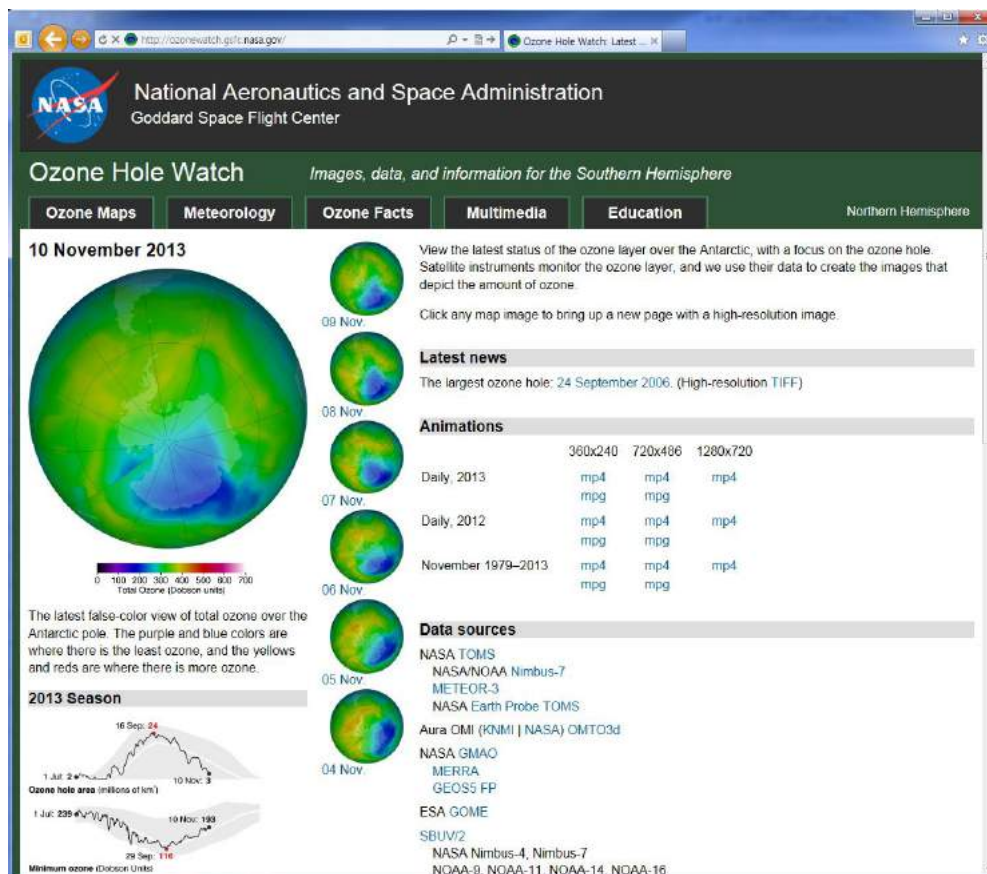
http://ozonewatch.gsfc.nasa.gov/
Ozone Hole Watch: Latest ... ×

NASA

National Aeronautics and Space Administration
Goddard Space Flight Center

Ozone Hole Watch
Images, data, and information for the Southern Hemisphere

Ozone Maps | Meteorology | Ozone Facts | Multimedia | Education
Northern Hemisphere

10 November 2013

0 100 200 300 400 500 600 700
Total Ozone (Dobson units)

The latest false-color view of total ozone over the Antarctic pole. The purple and blue colors are where there is the least ozone, and the yellows and reds are where there is more ozone.

2013 Season

16 Sep: 24
1 Jul: 2
10 Nov: 3
Ozone hole area (millions of km²)

1 Jul: 239
10 Nov: 193
29 Sep: 116
Minimum ozone (Dobson Units)

09 Nov.
08 Nov.
07 Nov.
06 Nov.
05 Nov.
04 Nov.

View the latest status of the ozone layer over the Antarctic, with a focus on the ozone hole. Satellite instruments monitor the ozone layer, and we use their data to create the images that depict the amount of ozone.

Click any map image to bring up a new page with a high-resolution image.

Latest news

The largest ozone hole: 24 September 2006. (High-resolution TIFF)

Animations

| | 360x240 | 720x486 | 1280x720 |
|---|---|---|---|
| Daily, 2013 | mp4 mpg | mp4 mpg | mp4 |
| Daily, 2012 | mp4 mpg | mp4 mpg | mp4 |
| November 1979–2013 | mp4 mpg | mp4 mpg | mp4 |

Data sources

NASA TOMS
NASA/NOAA Nimbus-7
METEOR-3
NASA Earth Probe TOMS
Aura OMI (KNMI | NASA) OMTO3d
NASA GMAO
MERRA
GEOS5 FP
ESA GOME
SBUV/2
NASA Nimbus-4, Nimbus-7
NOAA-9, NOAA-11, NOAA-14, NOAA-16